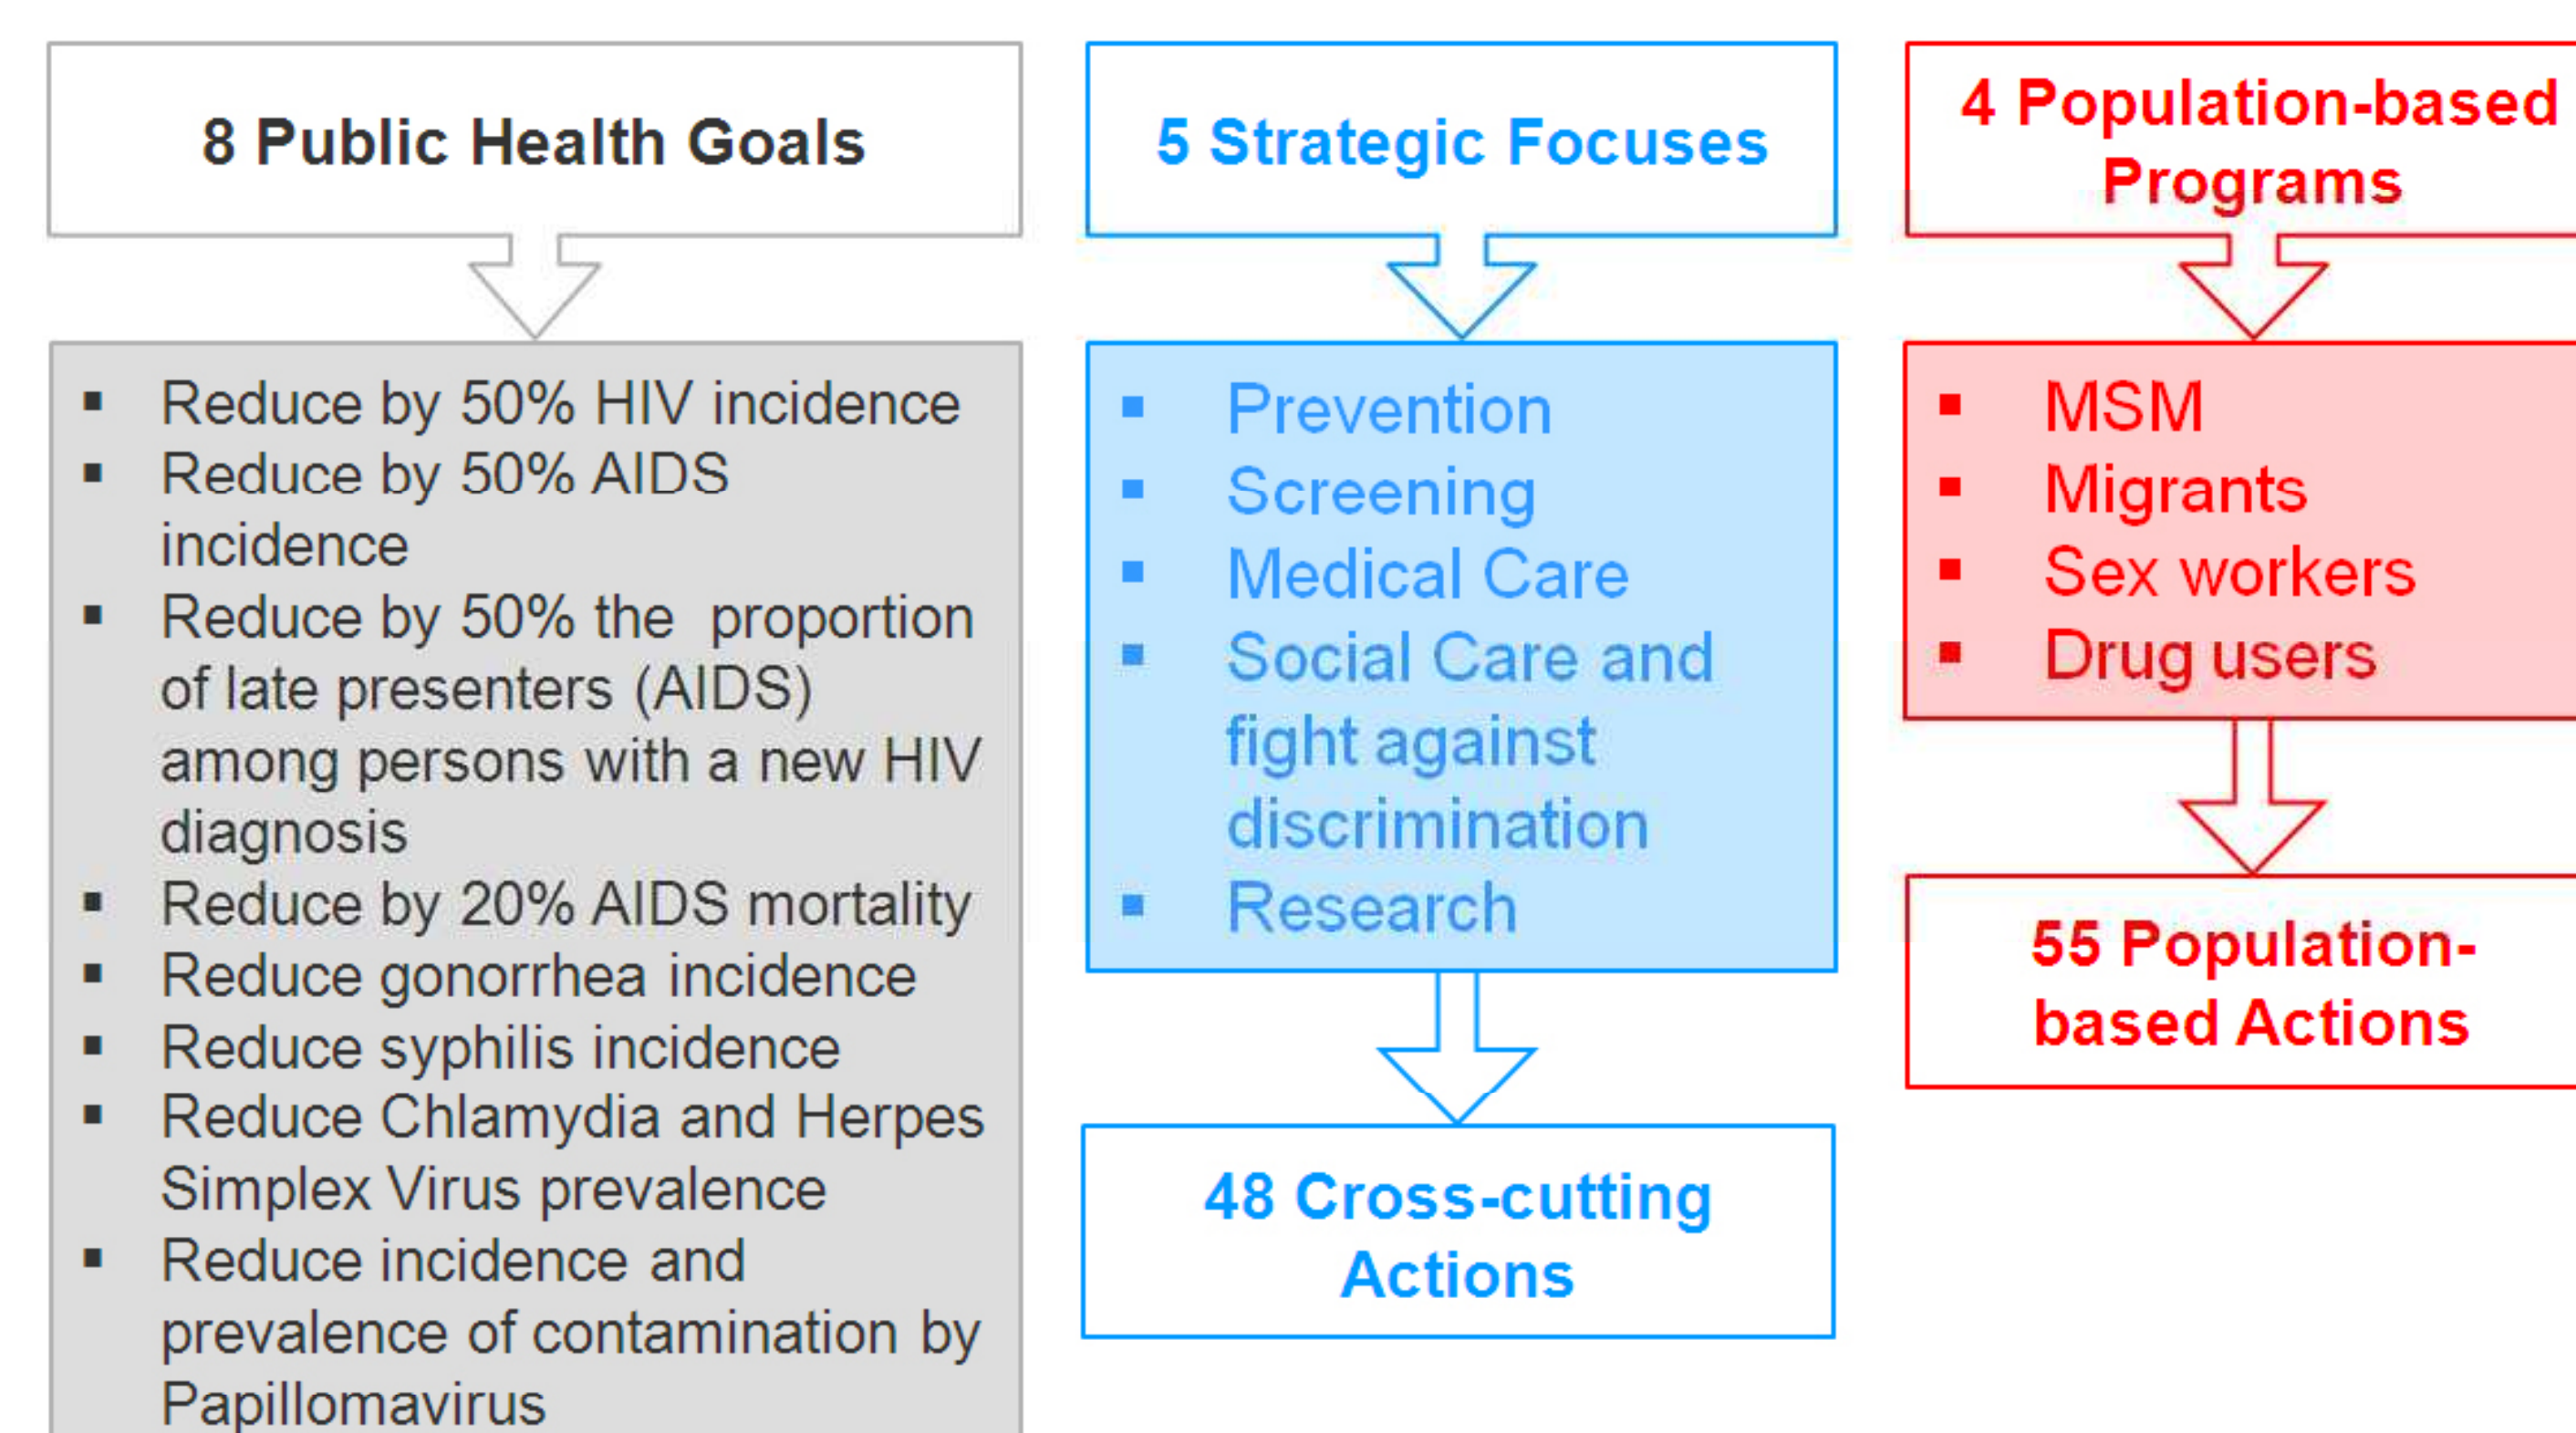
8 Public Health Goals

- Reduce by 50% HIV incidence
- Reduce by 50% AIDS incidence
- Reduce by 50% the proportion of late presenters (AIDS) among persons with a new HIV diagnosis
- Reduce by 20% AIDS mortality
- Reduce gonorrhea incidence
- Reduce syphilis incidence
- Reduce Chlamydia and Herpes Simplex Virus prevalence
- Reduce incidence and prevalence of contamination by Papillomavirus

5 Strategic Focuses

- Prevention
- Screening
- Medical Care
- Social Care and fight against discrimination
- Research

48 Cross-cutting Actions

4 Population-based Programs

- MSM
- Migrants
- Sex workers
- Drug users

55 Population-based Actions